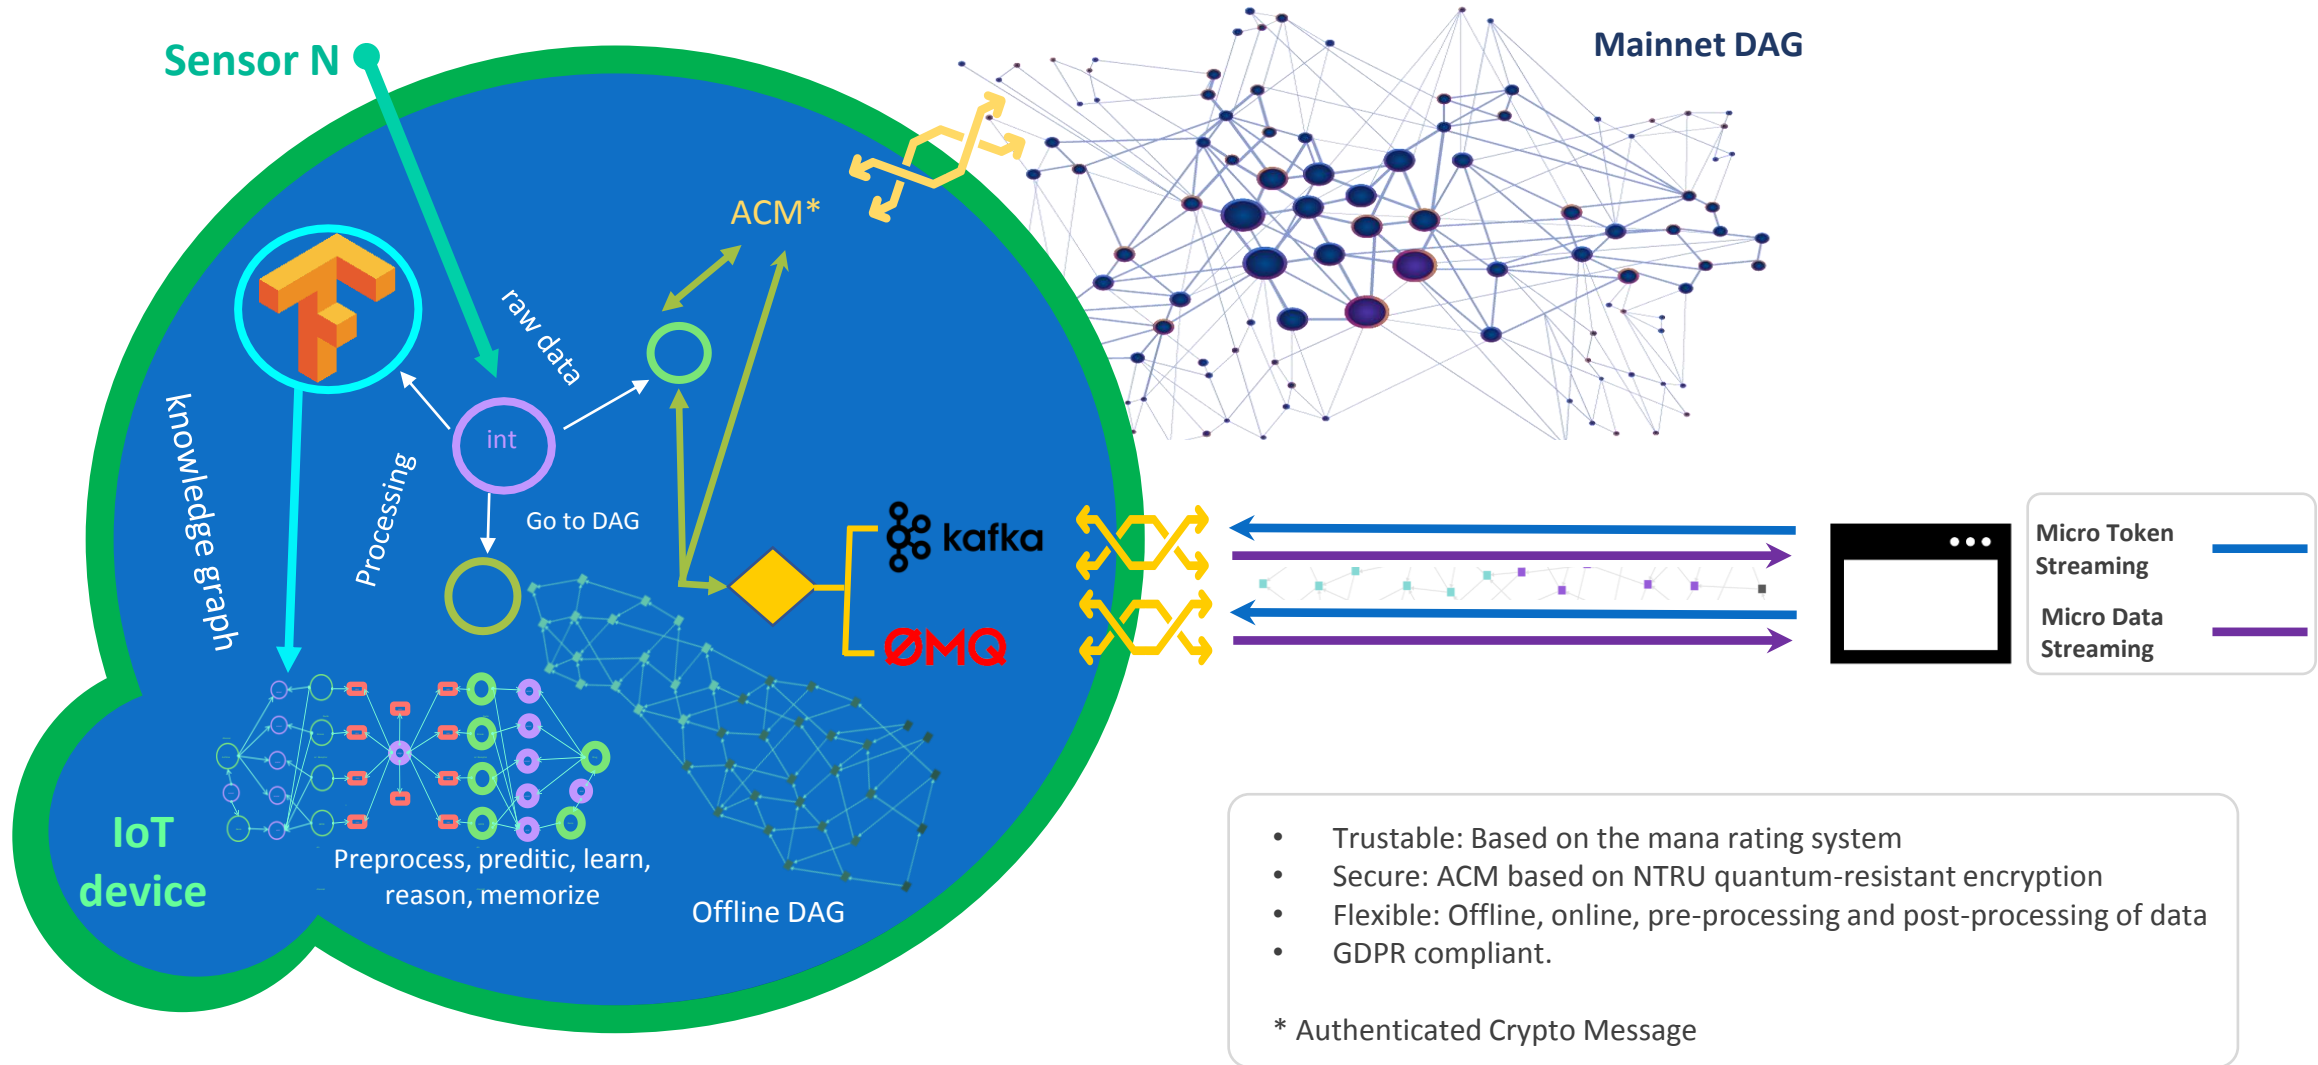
Sensor N

Mainnet DAG

ACM*

raw data

knowledge graph

int

Processing

Go to DAG

kafka

ØMQ

Micro Token Streaming

Micro Data Streaming

IoT device

Preprocess, preditic, learn, reason, memorize

Offline DAG

• Trustable: Based on the mana rating system
• Secure: ACM based on NTRU quantum-resistant encryption
• Flexible: Offline, online, pre-processing and post-processing of data
• GDPR compliant.

* Authenticated Crypto Message